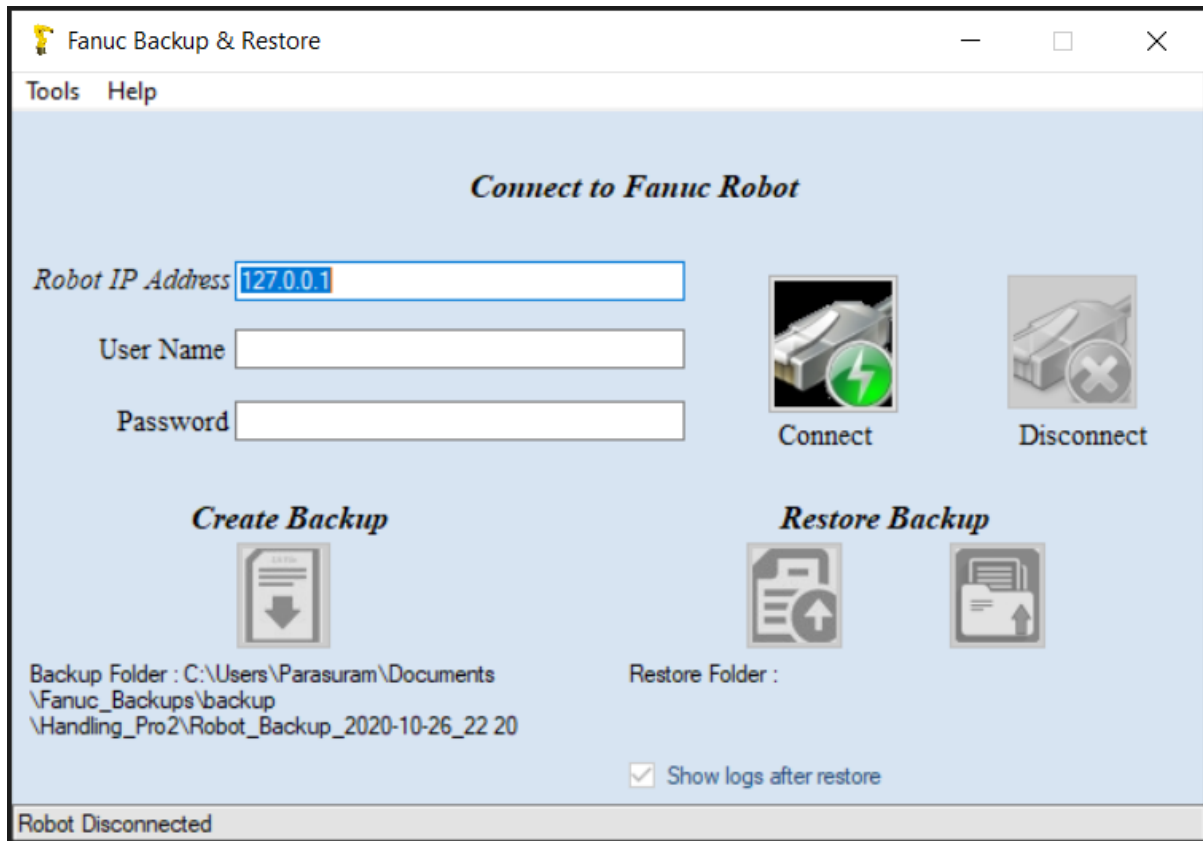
Fanuc Backup & Restore

Tools Help

Connect to Fanuc Robot

Robot IP Address 127.0.0.1

User Name

Password

Connect

Disconnect

Create Backup

Restore Backup

Backup Folder : C:\Users\Parasuram\Documents \Fanuc_Backups\backup \Handling_Pro2\Robot_Backup_2020-10-26_22 20

Restore Folder :

Show logs after restore

Robot Disconnected